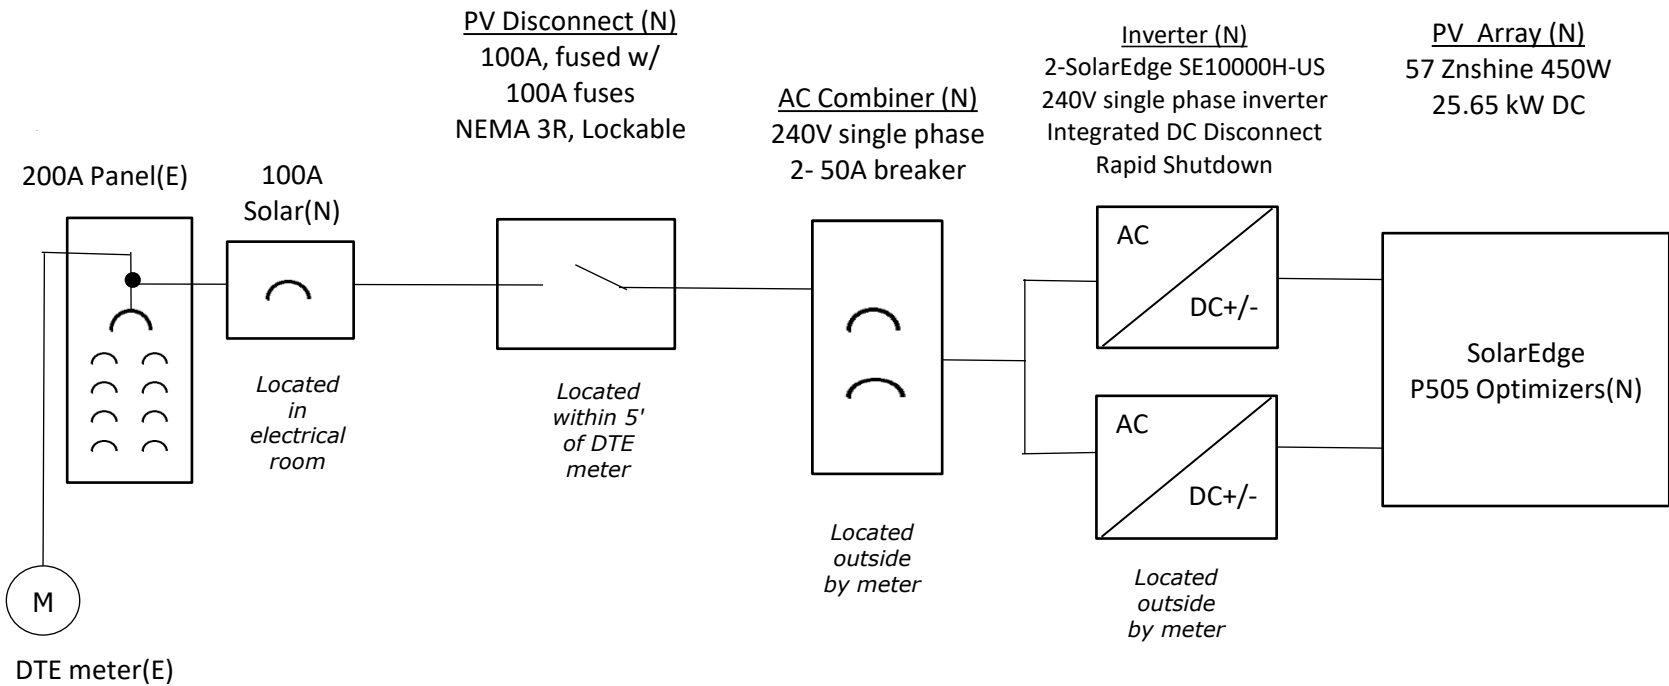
PV Disconnect (N)
100A, fused w/
100A fuses
NEMA 3R, Lockable

AC Combiner (N)
240V single phase
2- 50A breaker

Inverter (N)
2-SolarEdge SE10000H-US
240V single phase inverter
Integrated DC Disconnect
Rapid Shutdown

PV Array (N)
57 Znshine 450W
25.65 kW DC

200A Panel(E)

100A
Solar(N)

AC
DC+/-

AC
DC+/-

SolarEdge
P505 Optimizers(N)

Located in electrical room

Located within 5' of DTE meter

Located outside by meter

Located outside by meter

M

DTE meter(E)